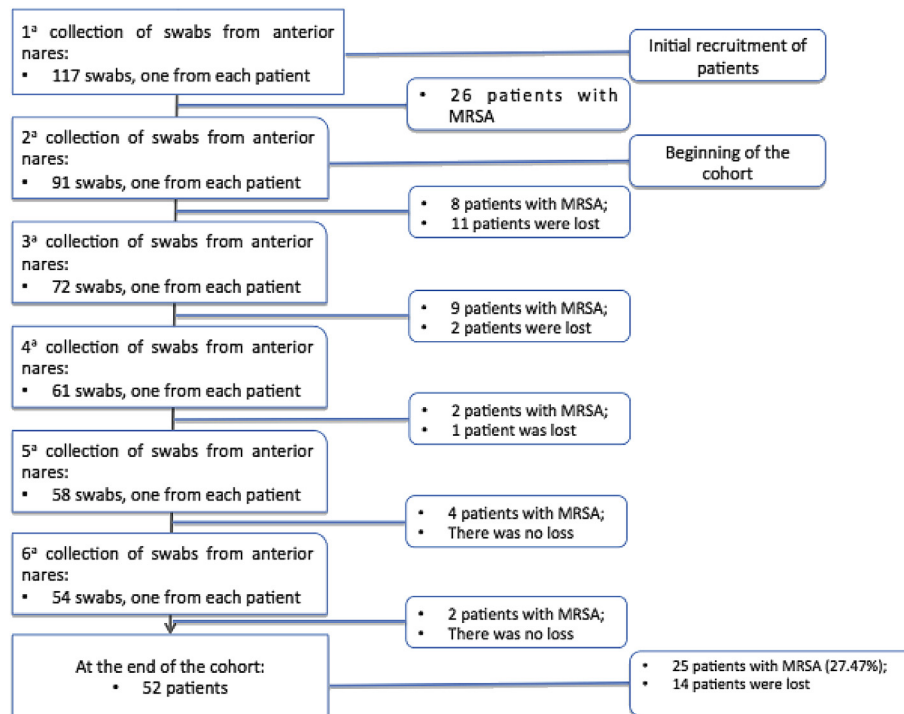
1ª collection of swabs from anterior nares:
• 117 swabs, one from each patient

Initial recruitment of patients

• 26 patients with MRSA

2ª collection of swabs from anterior nares:
• 91 swabs, one from each patient

Beginning of the cohort

• 8 patients with MRSA;
• 11 patients were lost

3ª collection of swabs from anterior nares:
• 72 swabs, one from each patient

• 9 patients with MRSA;
• 2 patients were lost

4ª collection of swabs from anterior nares:
• 61 swabs, one from each patient

• 2 patients with MRSA;
• 1 patient was lost

5ª collection of swabs from anterior nares:
• 58 swabs, one from each patient

• 4 patients with MRSA;
• There was no loss

6ª collection of swabs from anterior nares:
• 54 swabs, one from each patient

• 2 patients with MRSA;
• There was no loss

At the end of the cohort:
• 52 patients

• 25 patients with MRSA (27.47%);
• 14 patients were lost